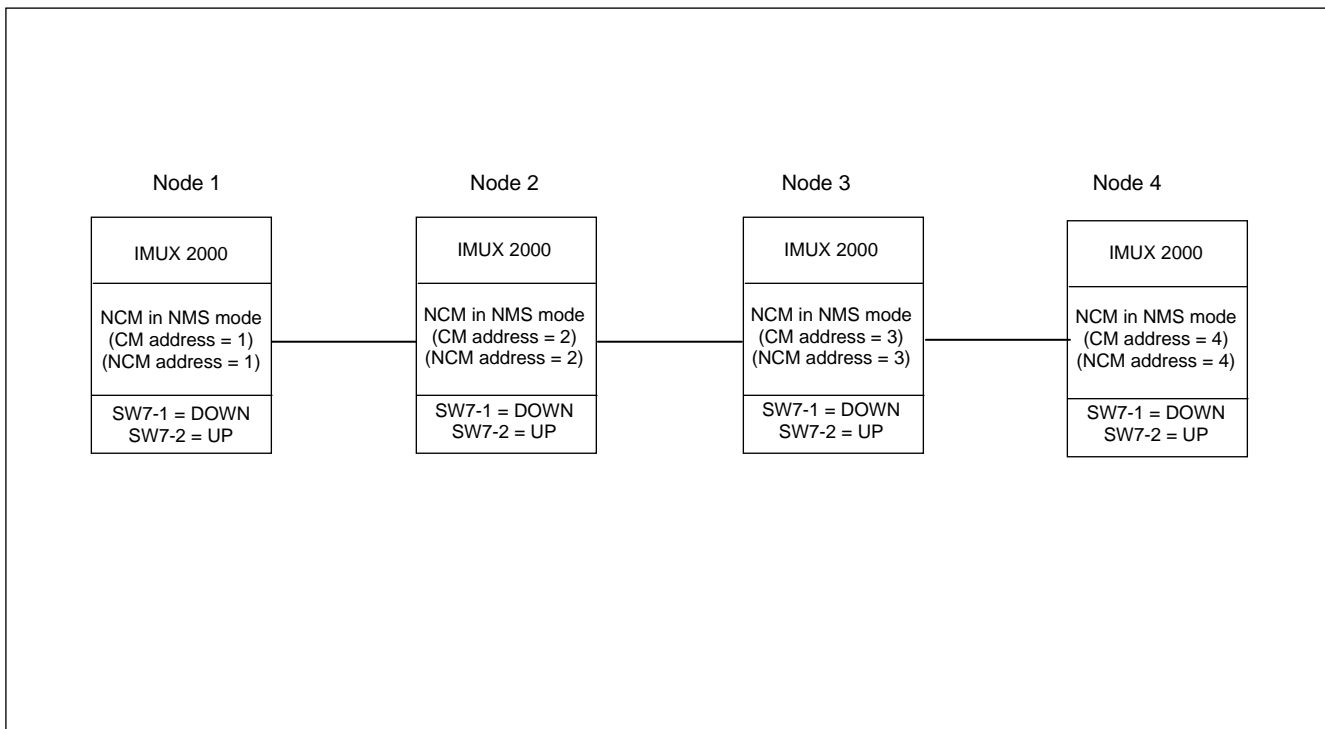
Node 1

IMUX 2000

NCM in NMS mode
(CM address = 1)
(NCM address = 1)

SW7-1 = DOWN
SW7-2 = UP

Node 2

IMUX 2000

NCM in NMS mode
(CM address = 2)
(NCM address = 2)

SW7-1 = DOWN
SW7-2 = UP

Node 3

IMUX 2000

NCM in NMS mode
(CM address = 3)
(NCM address = 3)

SW7-1 = DOWN
SW7-2 = UP

Node 4

IMUX 2000

NCM in NMS mode
(CM address = 4)
(NCM address = 4)

SW7-1 = DOWN
SW7-2 = UP